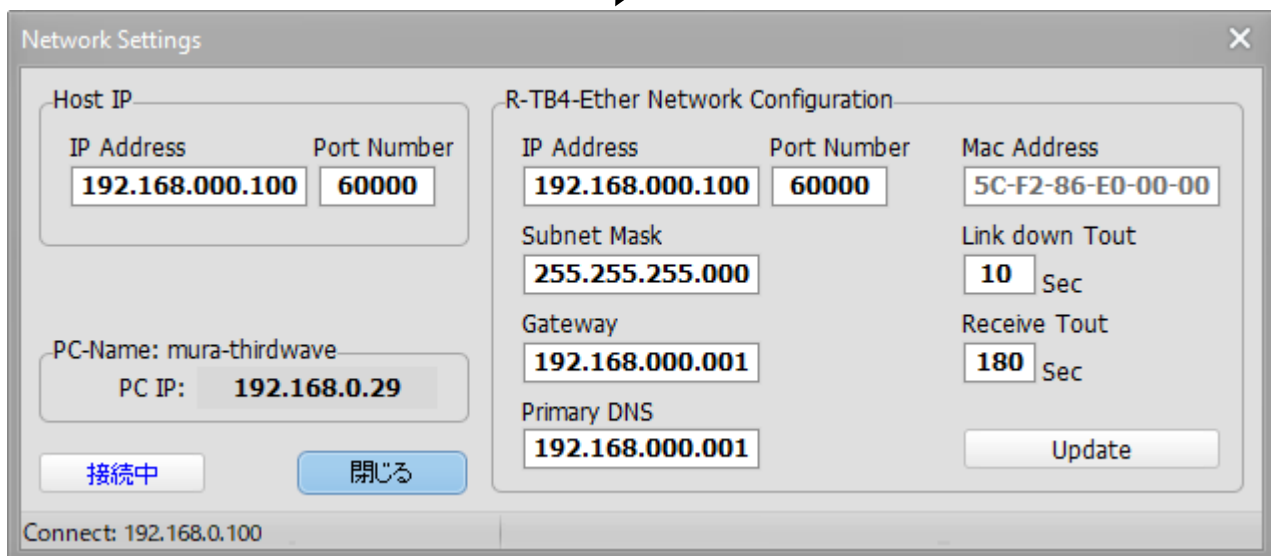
Network Settings

Host IP
IP Address
192.168.000.100
Port Number
60000

PC-Name: mura-thirdwave
PC IP: 192.168.0.29

接続中
閉じる

R-TB4-Ether Network Configuration
IP Address
192.168.000.100
Port Number
60000
Mac Address
5C-F2-86-E0-00-00
Subnet Mask
255.255.255.000
Link down Tout
10 Sec
Gateway
192.168.000.001
Receive Tout
180 Sec
Primary DNS
192.168.000.001
Update

Connect: 192.168.0.100